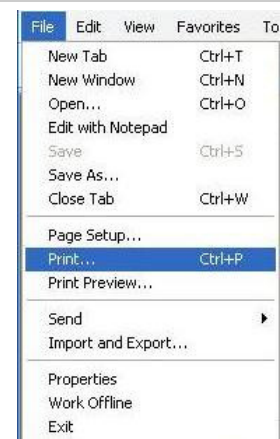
File Edit View Favorites To

New Tab Ctrl+T
New Window Ctrl+N
Open... Ctrl+O
Edit with Notepad
Save Ctrl+S
Save As...
Close Tab Ctrl+W

Page Setup...
Print... Ctrl+P
Print Preview...

Send
Import and Export...

Properties
Work Offline
Exit